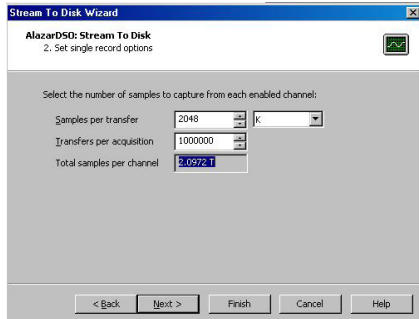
Stream To Disk Wizard

AlazarDSO: Stream To Disk
2. Set single record options

Select the number of samples to capture from each enabled channel:

Samples per transfer 2048 K
Transfers per acquisition 1000000
Total samples per channel 2.0972 T

< Back Next > Finish Cancel Help